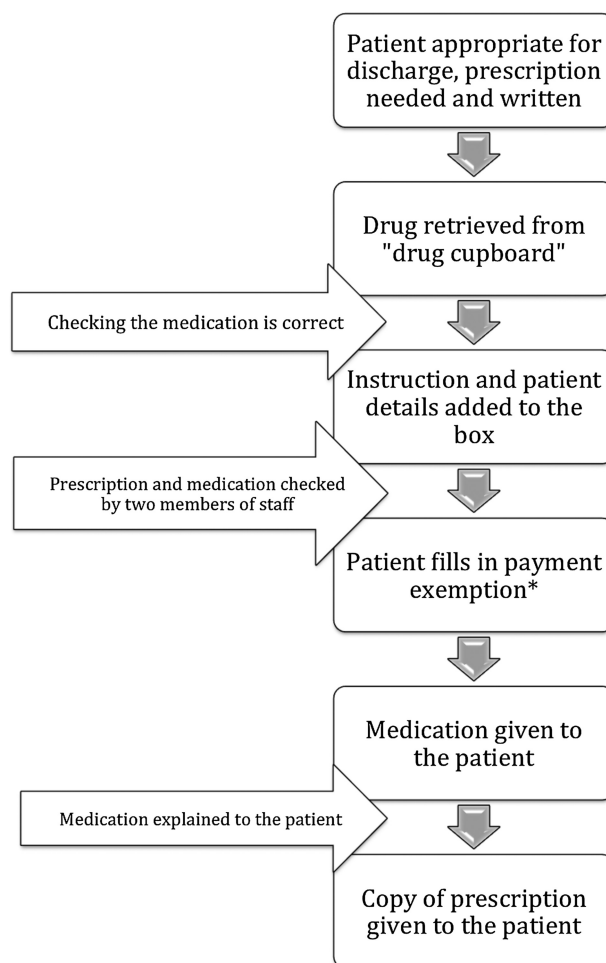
Patient appropriate for discharge, prescription needed and written

Drug retrieved from "drug cupboard"

Checking the medication is correct

Instruction and patient details added to the box

Prescription and medication checked by two members of staff

Patient fills in payment exemption*

Medication given to the patient

Medication explained to the patient

Copy of prescription given to the patient